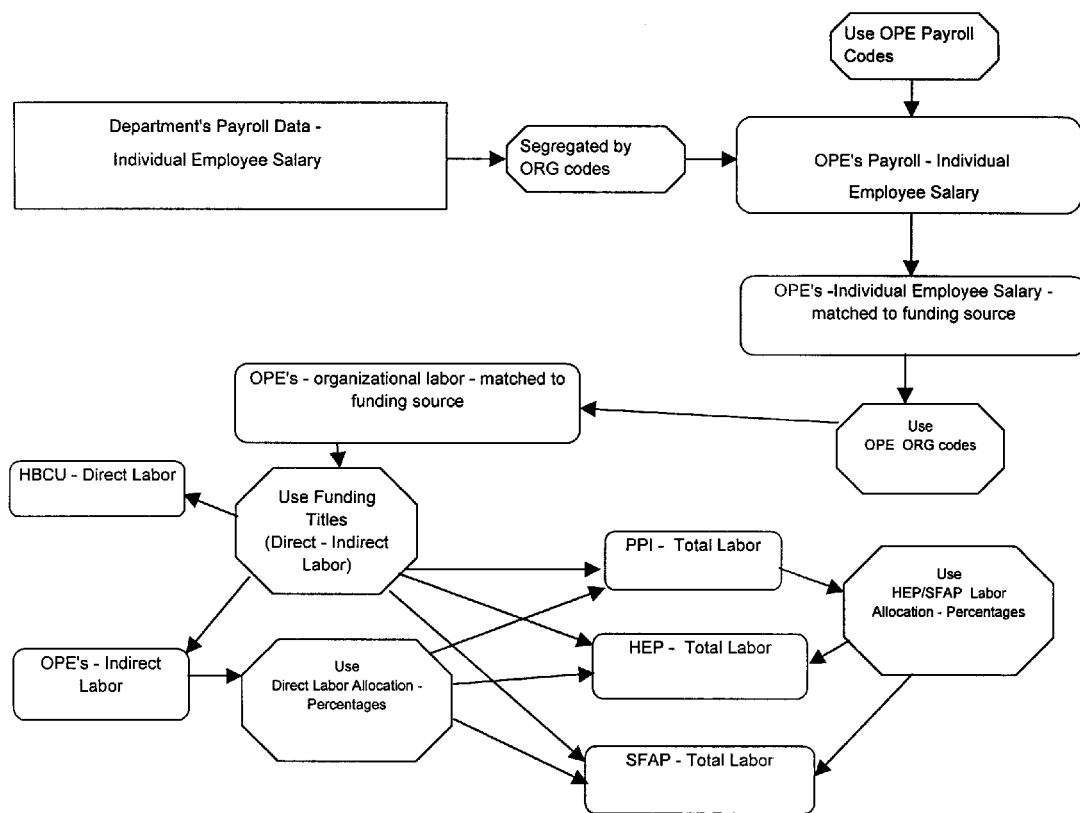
Use OPE Payroll Codes

Department's Payroll Data - Individual Employee Salary

Segregated by ORG codes

OPE's Payroll - Individual Employee Salary

OPE's -Individual Employee Salary - matched to funding source

OPE's - organizational labor - matched to funding source

Use OPE ORG codes

HBCU - Direct Labor

Use Funding Titles (Direct - Indirect Labor)

PPI - Total Labor

Use HEP/SFAP Labor Allocation - Percentages

OPE's - Indirect Labor

Use Direct Labor Allocation - Percentages

HEP - Total Labor

SFAP - Total Labor